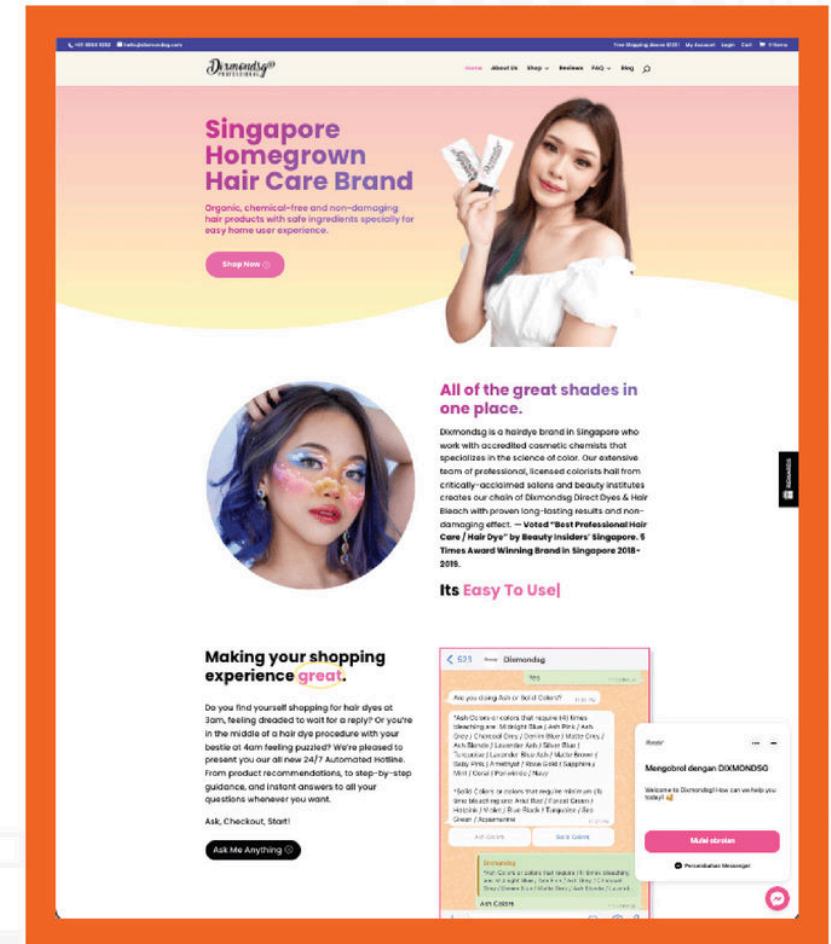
+65 8884 5050 hello@dixmondsg.com Free Shipping Above $120! My Account Login Cart 0 Items

Dixmondsg PROFESSIONAL

Home About Us Shop Reviews FAQ Blog

Singapore Homegrown Hair Care Brand

Organic, chemical-free and non-damaging hair products with safe ingredients specially for easy home user experience.

Shop Now

All of the great shades in one place.

Dixmondsg is a hairdye brand in Singapore who work with accredited cosmetic chemists that specializes in the science of color. Our extensive team of professional, licensed colorists hail from critically-acclaimed salons and beauty institutes creates our chain of Dixmondsg Direct Dyes & Hair Bleach with proven long-lasting results and non-damaging effect. — Voted "Best Professional Hair Care / Hair Dye" by Beauty Insiders' Singapore. 5 Times Award Winning Brand in Singapore 2018-2019.

Its Easy To Use|

Making your shopping experience great.

Do you find yourself shopping for hair dyes at 3am, feeling dreaded to wait for a reply? Or you're in the middle of a hair dye procedure with your bestie at 4am feeling puzzled? We're pleased to present you our all new 24/7 Automated Hotline. From product recommendations, to step-by-step guidance, and instant answers to all your questions whenever you want.

Ask, Checkout, Start!

Ask Me Anything

Dixmondsg

Are you doing Ash or Solid Colors?

*Ash Colors or colors that require (4) times bleaching are: Midnight Blue / Ash Pink / Ash Grey / Charcoal Grey / Denim Blue / Matte Grey / Ash Blonde / Lavender Ash / Silver Blue / Turquoise / Lavender Blue Ash / Matte Brown / Baby Pink / Amethyst / Rose Gold / Sapphire / Mint / Coral / Periwinkle / Navy

*Solid Colors or colors that require minimum (3) time bleaching are: Arial Red / Forest Green / Hotpink / Violet / Blue Black / Turquoise / Sea Green / Aquamarine

Ash Colors Solid Colors

Ash Colors

Mengobrol dengan DIXMONDSG

Welcome to Dixmondsg! How can we help you today?

Mulai obrolan

Percakapan Messenger

Rewards